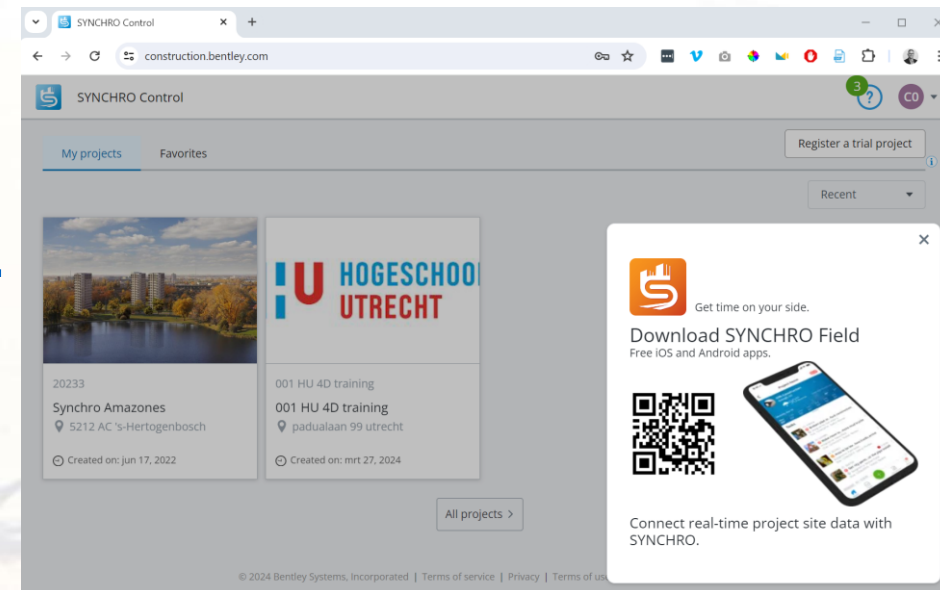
SYNCHRO Control ×
+
construction.bentley.com

SYNCHRO Control
3
CO

My projects
Favorites
Register a trial project
Recent

HOGESCHOOL UTRECHT

20233
Synchro Amazones
5212 AC 's-Hertogenbosch
Created on: jun 17, 2022

001 HU 4D training
001 HU 4D training
padualaan 99 utrecht
Created on: mrt 27, 2024

All projects >

Get time on your side.
Download SYNCHRO Field
Free iOS and Android apps.

Connect real-time project site data with SYNCHRO.

© 2024 Bentley Systems, Incorporated | Terms of service | Privacy | Terms of us